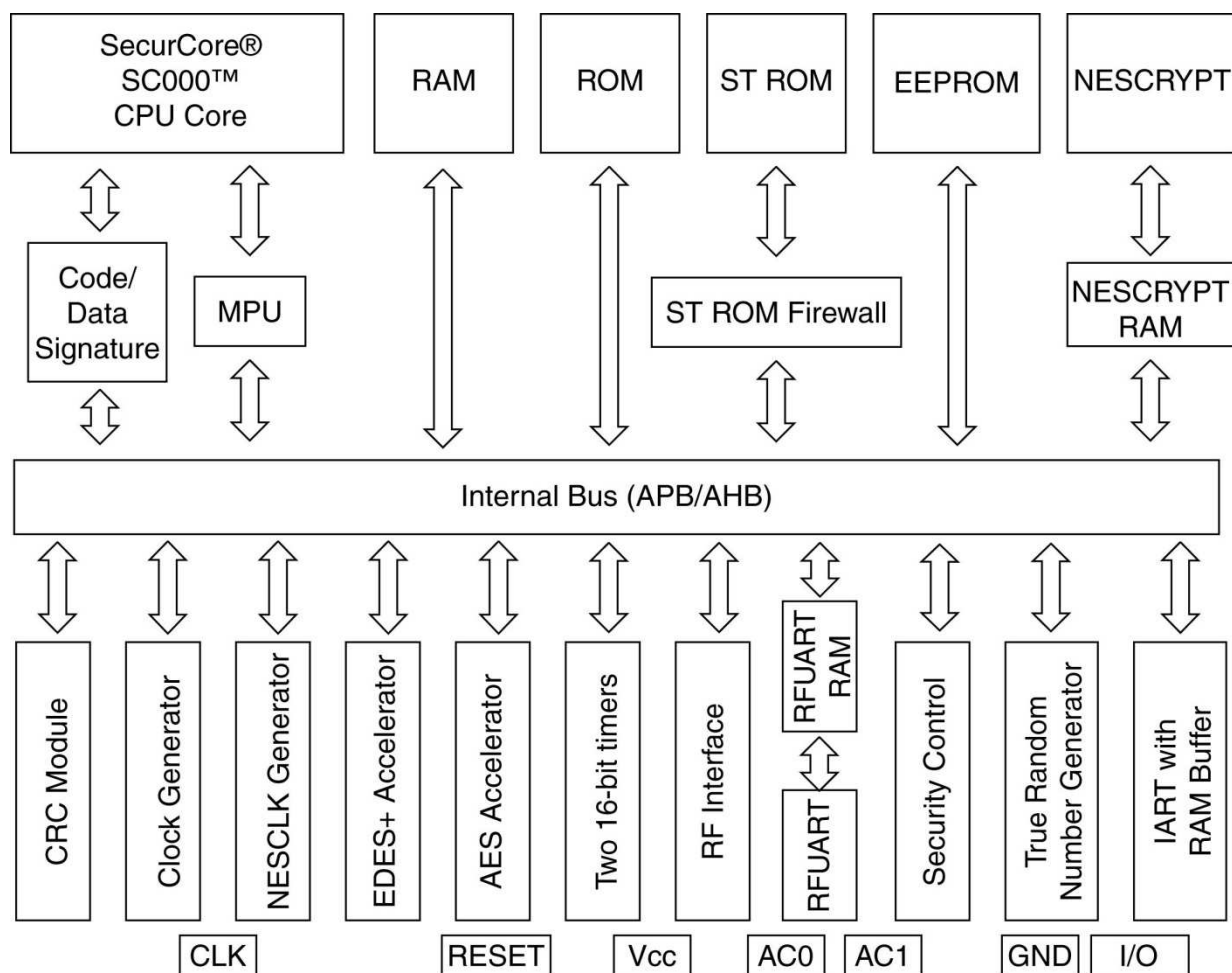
SecurCore®
SC000™
CPU Core

RAM

ROM

ST ROM

EEPROM

NESCRYPT

Code/
Data
Signature

MPU

ST ROM Firewall

NESCRYPT
RAM

Internal Bus (APB/AHB)

CRC Module

Clock Generator

NESCLK Generator

EDES+ Accelerator

AES Accelerator

Two 16-bit timers

RF Interface

RFUART
RAM

RFUART

Security Control

True Random
Number Generator

IART with
RAM Buffer

CLK

RESET

Vcc

AC0

AC1

GND

I/O